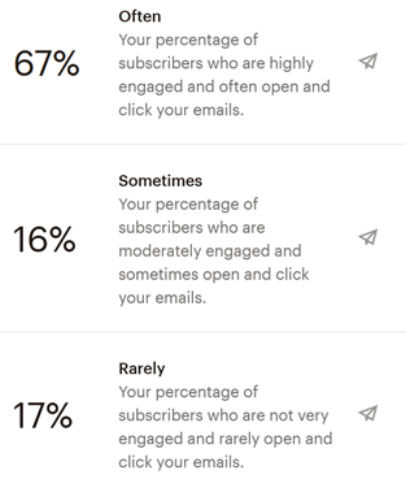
67%

Often
Your percentage of subscribers who are highly engaged and often open and click your emails.

16%

Sometimes
Your percentage of subscribers who are moderately engaged and sometimes open and click your emails.

17%

Rarely
Your percentage of subscribers who are not very engaged and rarely open and click your emails.